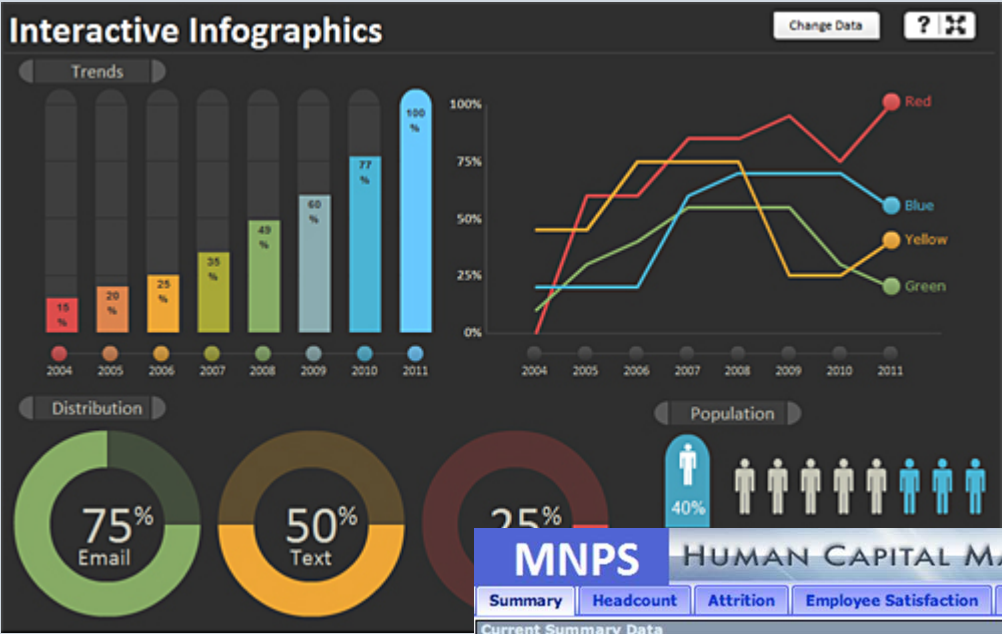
Interactive Infographics

Change Data

?

Trends

15 %
20 %
25 %
35 %
49 %
60 %
77 %
100 %

2004 2005 2006 2007 2008 2009 2010 2011

100%
75%
50%
25%
0%

Red
Blue
Yellow
Green

2004 2005 2006 2007 2008 2009 2010 2011

Distribution

75% Email

50% Text

25%

Population

40%

MNPS

HUMAN CAPITAL MA

Summary | Headcount | Attrition | Employee Satisfaction

Current Summary Data